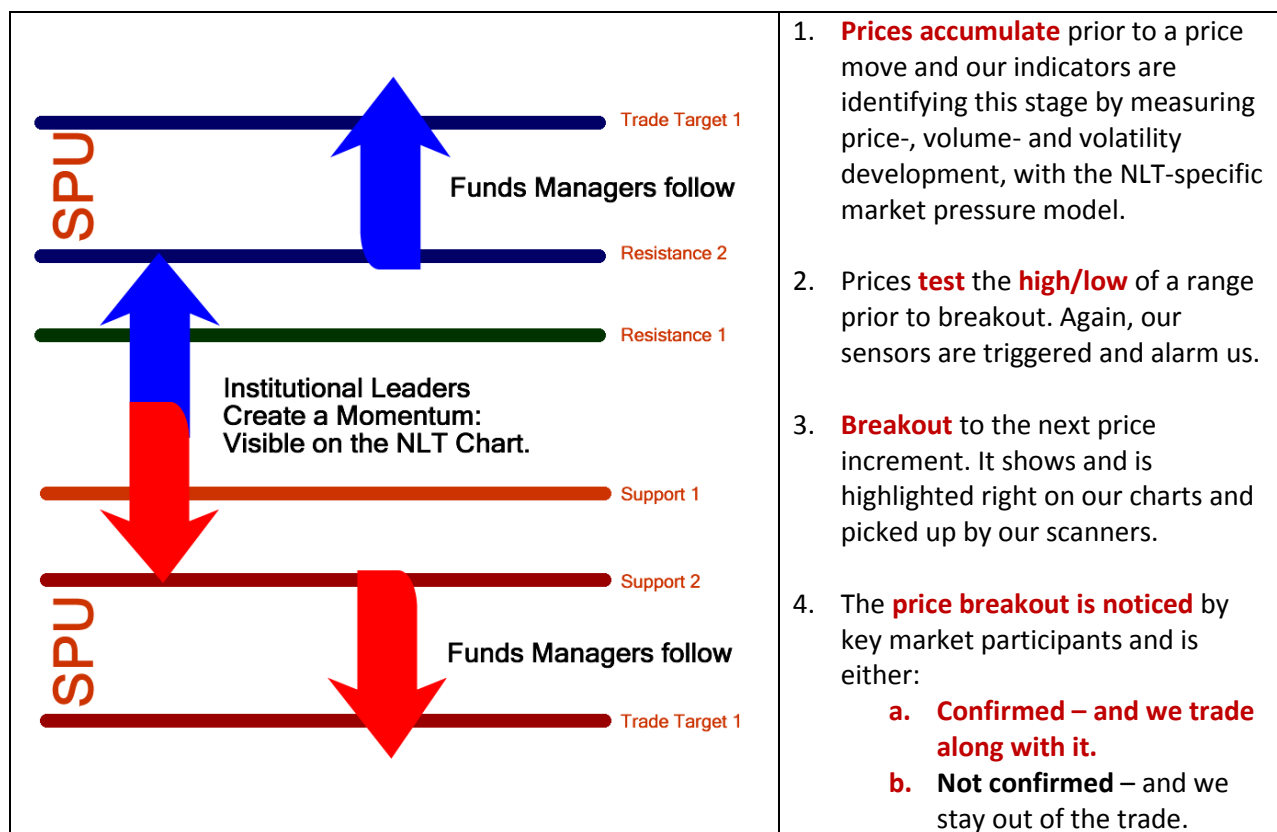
SPU

Trade Target 1

Funds Managers follow

Resistance 2

Resistance 1

Institutional Leaders Create a Momentum: Visible on the NLT Chart.

Support 1

Support 2

SPU

Funds Managers follow

Trade Target 1

1. Prices accumulate prior to a price move and our indicators are identifying this stage by measuring price-, volume- and volatility development, with the NLT-specific market pressure model.

2. Prices test the high/low of a range prior to breakout. Again, our sensors are triggered and alarm us.

3. Breakout to the next price increment. It shows and is highlighted right on our charts and picked up by our scanners.

4. The price breakout is noticed by key market participants and is either:
a. Confirmed – and we trade along with it.
b. Not confirmed – and we stay out of the trade.